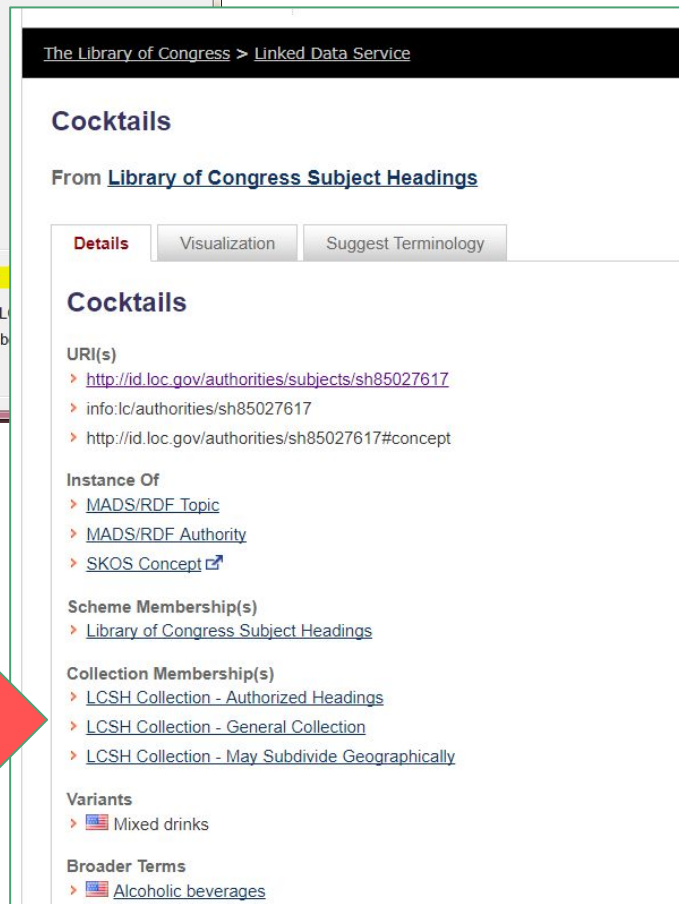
The Library of Congress > Linked Data Service

Cocktails

From Library of Congress Subject Headings

Details | Visualization | Suggest Terminology

Cocktails

URI(s)
> http://id.loc.gov/authorities/subjects/sh85027617
> info:lc/authorities/sh85027617
> http://id.loc.gov/authorities/sh85027617#concept

Instance Of
> MADS/RDF Topic
> MADS/RDF Authority
> SKOS Concept

Scheme Membership(s)
> Library of Congress Subject Headings

Collection Membership(s)
> LCSH Collection - Authorized Headings
> LCSH Collection - General Collection
> LCSH Collection - May Subdivide Geographically

Variants
> Mixed drinks

Broader Terms
> Alcoholic beverages